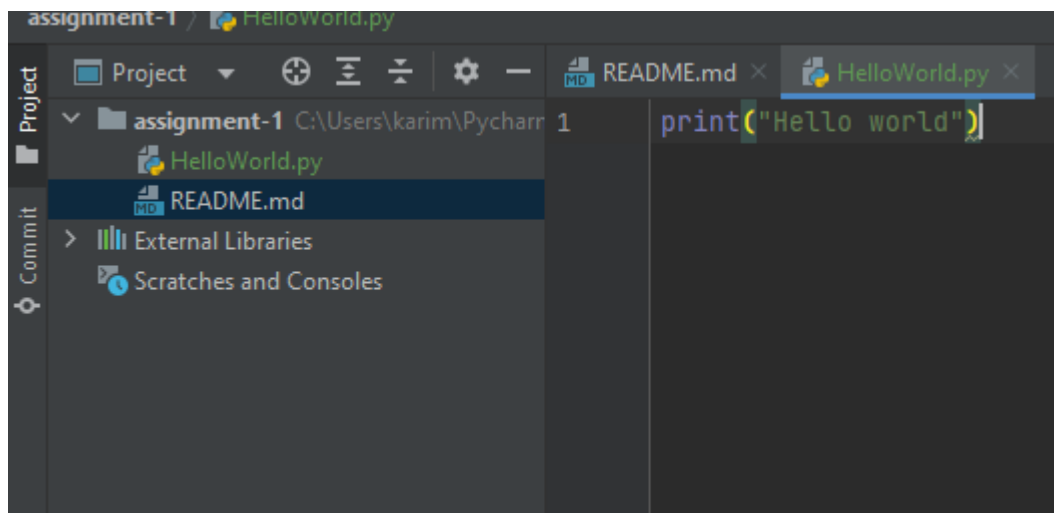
assignment-1 / HelloWorld.py

Project

Commit

Project

README.md × HelloWorld.py ×

assignment-1 C:\Users\karim\Pycharm

HelloWorld.py

README.md

External Libraries

Scratches and Consoles

1 print("Hello world")